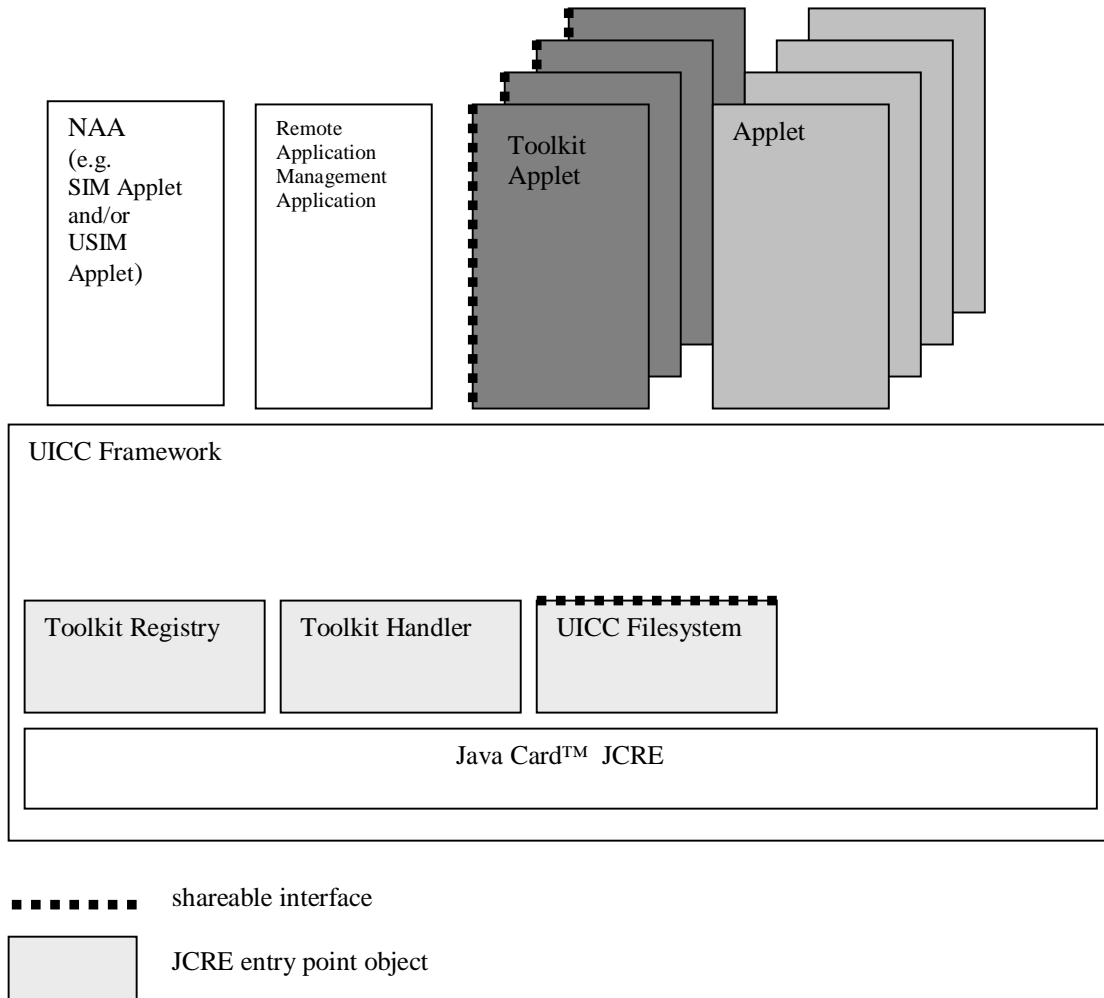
NAA (e.g. SIM Applet and/or USIM Applet)

Remote Application Management Application

Toolkit Applet

Applet

UICC Framework

Toolkit Registry

Toolkit Handler

UICC Filesystem

Java Card™ JCRE

shareable interface

JCRE entry point object